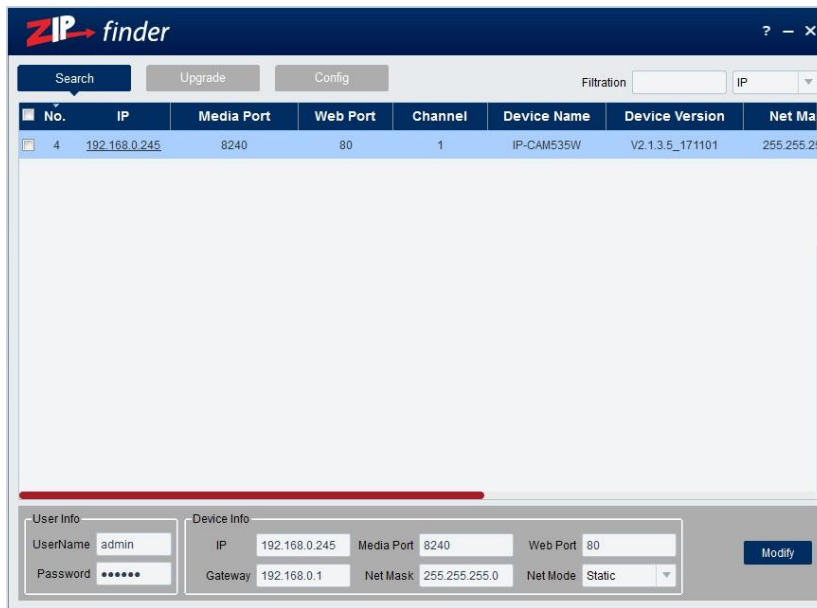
ZIP finder

? – ×

Search Upgrade Config

Filtration IP

| No. | IP | Media Port | Web Port | Channel | Device Name | Device Version | Net Ma |
|---|---|---|---|---|---|---|---|
| 4 | 192.168.0.245 | 8240 | 80 | 1 | IP-CAM535W | V2.1.3.5_171101 | 255.255.2 |

User Info
UserName admin
Password ••••••

Device Info
IP 192.168.0.245
Media Port 8240
Web Port 80
Gateway 192.168.0.1
Net Mask 255.255.255.0
Net Mode Static

Modify